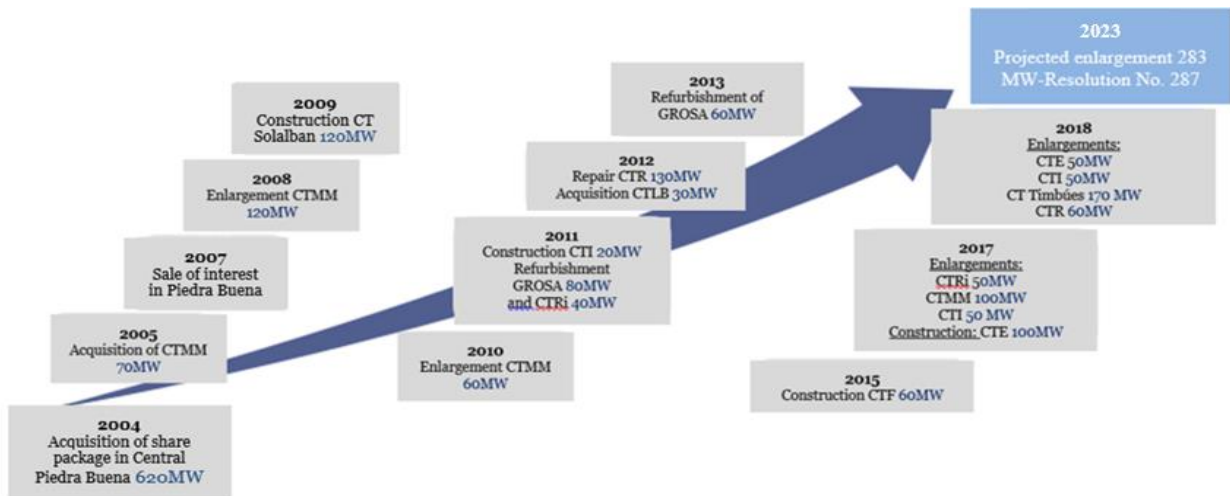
2004
Acquisition of share package in Central Piedra Buena 620MW

2005
Acquisition of CTMM 70MW

2007
Sale of interest in Piedra Buena

2008
Enlargement CTMM 120MW

2009
Construction CT Solalban 120MW

2010
Enlargement CTMM 60MW

2011
Construction CTI 20MW
Refurbishment GROSA 80MW and CTRi 40MW

2012
Repair CTR 130MW
Acquisition CTLB 30MW

2013
Refurbishment of GROSA 60MW

2015
Construction CTF 60MW

2017
Enlargements:
CTRi 50MW
CTMM 100MW
CTI 50 MW
Construction: CTE 100MW

2018
Enlargements:
CTE 50MW
CTI 50MW
CT Timbúes 170 MW
CTR 60MW

2023
Projected enlargement 283 MW-Resolution No. 287